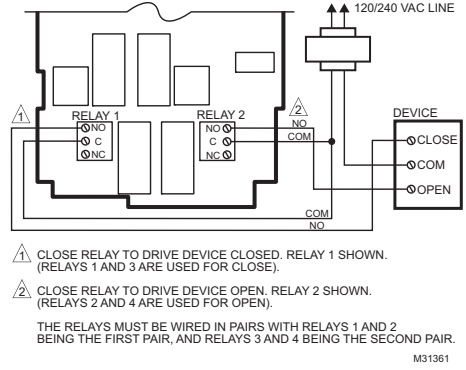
120/240 VAC LINE

1 RELAY 1 NO C NC

2 RELAY 2 NO C NC

NO
COM

DEVICE
CLOSE
COM
OPEN

COM
NO

1 CLOSE RELAY TO DRIVE DEVICE CLOSED. RELAY 1 SHOWN. (RELAYS 1 AND 3 ARE USED FOR CLOSE).

2 CLOSE RELAY TO DRIVE DEVICE OPEN. RELAY 2 SHOWN. (RELAYS 2 AND 4 ARE USED FOR OPEN).

THE RELAYS MUST BE WIRED IN PAIRS WITH RELAYS 1 AND 2 BEING THE FIRST PAIR, AND RELAYS 3 AND 4 BEING THE SECOND PAIR.

M31361